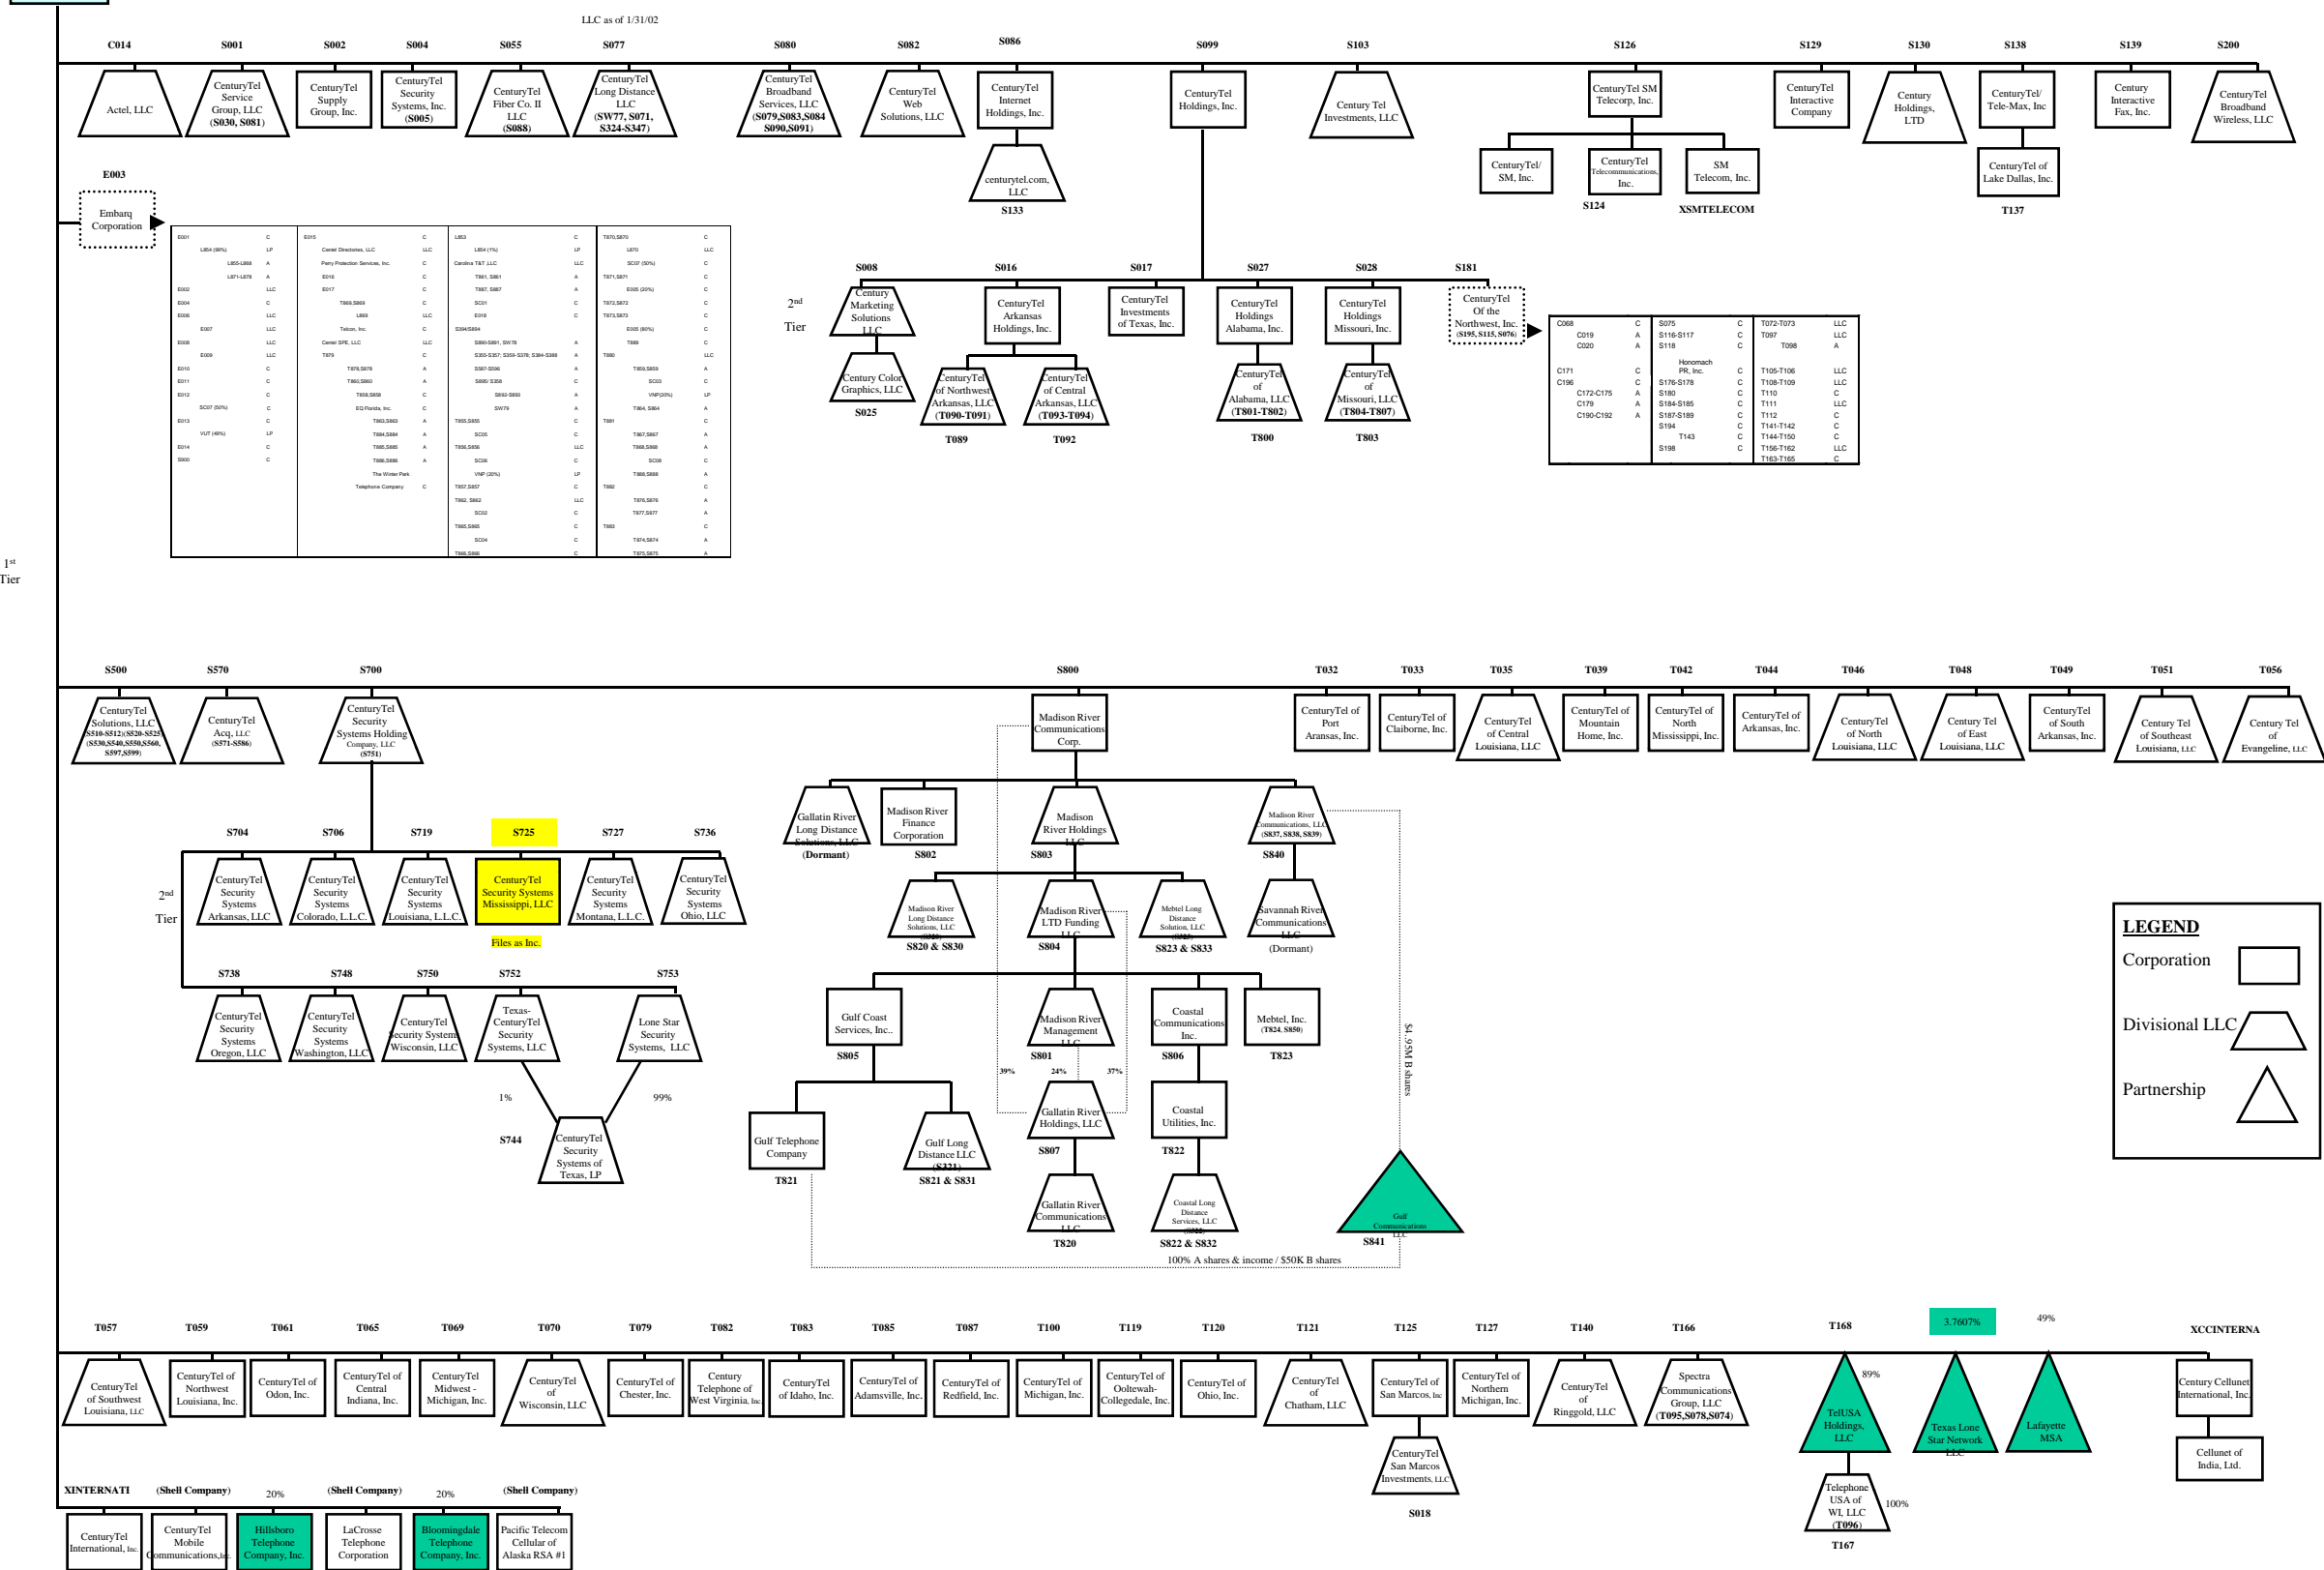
LLC as of 1/31/02

C014 Actel, LLC
S001 CenturyTel Service Group, LLC (S030, S081)
S002 CenturyTel Supply Group, Inc.
S004 CenturyTel Security Systems, Inc. (S005)
S055 CenturyTel Fiber Co. II LLC (S088)
S077 CenturyTel Long Distance LLC (SW77, S071, S324-S347)
S080 CenturyTel Broadband Services, LLC (S079,S083,S084 S090,S091)
S082 CenturyTel Web Solutions, LLC
S086 CenturyTel Internet Holdings, Inc.
centurytel.com, LLC
S133
S099 CenturyTel Holdings, Inc.
S103 Century Tel Investments, LLC
S126 CenturyTel SM Telecorp, Inc.
CenturyTel/ SM, Inc.
CenturyTel Telecommunications, Inc.
S124
SM Telecom, Inc.
XSMTELECOM
S129 CenturyTel Interactive Company
S130 Century Holdings, LTD
S138 CenturyTel/ Tele-Max, Inc
CenturyTel of Lake Dallas, Inc.
T137
S139 Century Interactive Fax, Inc.
S200 CenturyTel Broadband Wireless, LLC

E003
Embarq Corporation

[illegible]

2nd Tier
S008 Century Marketing Solutions LLC
Century Color Graphics, LLC
S025
S016 CenturyTel Arkansas Holdings, Inc.
CenturyTel of Northwest Arkansas, LLC (T090-T091)
T089
CenturyTel of Central Arkansas, LLC (T093-T094)
T092
S017 CenturyTel Investments of Texas, Inc.
S027 CenturyTel Holdings Alabama, Inc.
CenturyTel of Alabama, LLC (T801-T802)
T800
S028 CenturyTel Holdings Missouri, Inc.
CenturyTel of Missouri, LLC (T804-T807)
T803
S181 CenturyTel Of the Northwest, Inc. (S195, S115, S076)

| | | | | | |
|---|---|---|---|---|---|
| C068 | C | S075 | C | T072-T073 | LLC |
| C019 | A | S116-S117 | C | T097 | LLC |
| C020 | A | S118 | C | T098 | A |
| | | Honomach PR, Inc. | C | | |
| C171 | C | | | T105-T106 | LLC |
| C196 | C | S176-S178 | C | T108-T109 | LLC |
| C172-C175 | A | S180 | C | T110 | C |
| C179 | A | S184-S185 | C | T111 | LLC |
| C190-C192 | A | S187-S189 | C | T112 | C |
| | | S194 | C | T141-T142 | C |
| | | T143 | C | T144-T150 | C |
| | | S198 | C | T156-T162 | LLC |
| | | | | T163-T165 | C |

1st Tier

S500 CenturyTel Solutions, LLC (S510-S512)(S520-S525) (S530,S540,S550,S560, S597,S599)
S570 CenturyTel Acq, LLC (S571-S586)
S700 CenturyTel Security Systems Holding Company, LLC (S751)
2nd Tier
S704 CenturyTel Security Systems Arkansas, LLC
S706 CenturyTel Security Systems Colorado, L.L.C.
S719 CenturyTel Security Systems Louisiana, L.L.C.
S725 CenturyTel Security Systems Mississippi, LLC
Files as Inc.
S727 CenturyTel Security Systems Montana, L.L.C.
S736 CenturyTel Security Systems Ohio, LLC
S738 CenturyTel Security Systems Oregon, LLC
S748 CenturyTel Security Systems Washington, LLC
S750 CenturyTel Security Systems Wisconsin, LLC
S752 Texas-CenturyTel Security Systems, LLC
S753 Lone Star Security Systems, LLC
1%
99%
S744 CenturyTel Security Systems of Texas, LP

S800 Madison River Communications Corp.
Gallatin River Long Distance Solutions, LLC (Dormant)
Madison River Finance Corporation
S802
Madison River Holdings LLC
S803
Madison River Communications, LLC (S837, S838, S839)
S840
Madison River Long Distance Solutions, LLC
S820 & S830
Madison River LTD Funding LLC
S804
Mebtel Long Distance Solution, LLC
S823 & S833
Savannah River Communications LLC (Dormant)
Gulf Coast Services, Inc..
S805
Madison River Management LLC
S801
39% 24% 37%
Coastal Communications Inc.
S806
Mebtel, Inc. (T824, S850)
T823
Gulf Telephone Company
T821
Gulf Long Distance LLC
S821 & S831
Gallatin River Holdings, LLC
S807
Coastal Utilities, Inc.
T822
Gallatin River Communications LLC
T820
Coastal Long Distance Services, LLC
S822 & S832
Gulf Communications LLC
S841
$4.95M B shares
100% A shares & income / $50K B shares

T032 CenturyTel of Port Aransas, Inc.
T033 CenturyTel of Claiborne, Inc.
T035 CenturyTel of Central Louisiana, LLC
T039 CenturyTel of Mountain Home, Inc.
T042 CenturyTel of North Mississippi, Inc.
T044 CenturyTel of Arkansas, Inc.
T046 CenturyTel of North Louisiana, LLC
T048 Century Tel of East Louisiana, LLC
T049 CenturyTel of South Arkansas, Inc.
T051 Century Tel of Southeast Louisiana, LLC
T056 Century Tel of Evangeline, LLC

LEGEND
Corporation
Divisional LLC
Partnership

T057 CenturyTel of Southwest Louisiana, LLC
T059 CenturyTel of Northwest Louisiana, Inc.
T061 CenturyTel of Odon, Inc.
T065 CenturyTel of Central Indiana, Inc.
T069 CenturyTel Midwest - Michigan, Inc.
T070 CenturyTel of Wisconsin, LLC
T079 CenturyTel of Chester, Inc.
T082 Century Telephone of West Virginia, Inc
T083 CenturyTel of Idaho, Inc.
T085 CenturyTel of Adamsville, Inc.
T087 CenturyTel of Redfield, Inc.
T100 CenturyTel of Michigan, Inc.
T119 CenturyTel of Ooltewah-Collegedale, Inc.
T120 CenturyTel of Ohio, Inc.
T121 CenturyTel of Chatham, LLC
T125 CenturyTel of San Marcos, Inc
CenturyTel San Marcos Investments, LLC
S018
T127 CenturyTel of Northern Michigan, Inc.
T140 CenturyTel of Ringgold, LLC
T166 Spectra Communications Group, LLC (T095,S078,S074)
T168 TelUSA Holdings, LLC
89%
3.7607%
Texas Lone Star Network LLC
49%
Lafayette MSA
Telephone USA of WI, LLC (T096)
100%
T167
XCCINTERNA
Century Cellunet International, Inc.
Cellunet of India, Ltd.

XINTERNATI
CenturyTel International, Inc.
(Shell Company)
CenturyTel Mobile Communications, Inc.
20%
Hillsboro Telephone Company, Inc.
(Shell Company)
LaCrosse Telephone Corporation
20%
Bloomingdale Telephone Company, Inc.
(Shell Company)
Pacific Telecom Cellular of Alaska RSA #1